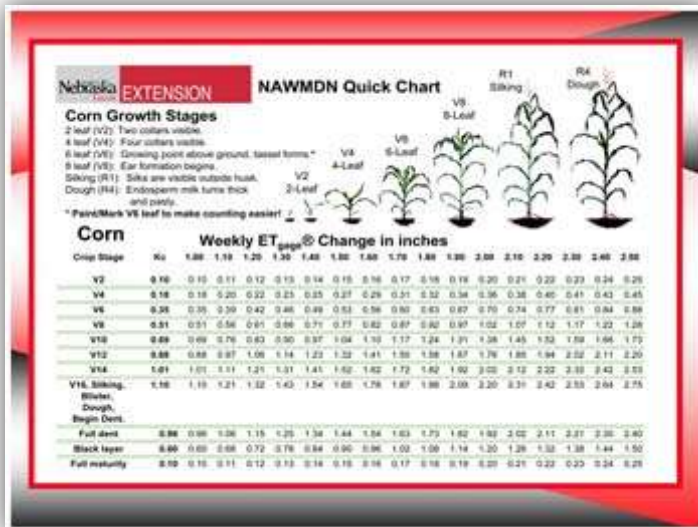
Nebraska Lincoln EXTENSION

NAWMDN Quick Chart

Corn Growth Stages
2 leaf (V2): Two collars visible.
4 leaf (V4): Four collars visible.
6 leaf (V6): Growing point above ground, tassel forms.*
8 leaf (V8): Ear formation begins.
Silking (R1): Silks are visible outside husk.
Dough (R4): Endosperm milk turns thick and pasty.
* Paint/Mark V6 leaf to make counting easier!

V2 2-Leaf
V4 4-Leaf
V6 6-Leaf
V8 8-Leaf
R1 Silking
R4 Dough

Corn

Weekly $ET_{gage}$® Change in inches

| Crop Stage | Kc | 1.00 | 1.10 | 1.20 | 1.30 | 1.40 | 1.50 | 1.60 | 1.70 | 1.80 | 1.90 | 2.00 | 2.10 | 2.20 | 2.30 | 2.40 | 2.50 |
|---|---|---|---|---|---|---|---|---|---|---|---|---|---|---|---|---|---|
| V2 | 0.10 | 0.10 | 0.11 | 0.12 | 0.13 | 0.14 | 0.15 | 0.16 | 0.17 | 0.18 | 0.19 | 0.20 | 0.21 | 0.22 | 0.23 | 0.24 | 0.25 |
| V4 | 0.18 | 0.18 | 0.20 | 0.22 | 0.23 | 0.25 | 0.27 | 0.29 | 0.31 | 0.32 | 0.34 | 0.36 | 0.38 | 0.40 | 0.41 | 0.43 | 0.45 |
| V6 | 0.35 | 0.35 | 0.39 | 0.42 | 0.46 | 0.49 | 0.53 | 0.56 | 0.60 | 0.63 | 0.67 | 0.70 | 0.74 | 0.77 | 0.81 | 0.84 | 0.88 |
| V8 | 0.51 | 0.51 | 0.56 | 0.61 | 0.66 | 0.71 | 0.77 | 0.82 | 0.87 | 0.92 | 0.97 | 1.02 | 1.07 | 1.12 | 1.17 | 1.22 | 1.28 |
| V10 | 0.69 | 0.69 | 0.76 | 0.83 | 0.90 | 0.97 | 1.04 | 1.10 | 1.17 | 1.24 | 1.31 | 1.38 | 1.45 | 1.52 | 1.59 | 1.66 | 1.73 |
| V12 | 0.88 | 0.88 | 0.97 | 1.06 | 1.14 | 1.23 | 1.32 | 1.41 | 1.50 | 1.58 | 1.67 | 1.76 | 1.85 | 1.94 | 2.02 | 2.11 | 2.20 |
| V14 | 1.01 | 1.01 | 1.11 | 1.21 | 1.31 | 1.41 | 1.52 | 1.62 | 1.72 | 1.82 | 1.92 | 2.02 | 2.12 | 2.22 | 2.32 | 2.42 | 2.53 |
| V16, Silking, Blister, Dough, Begin Dent. | 1.10 | 1.10 | 1.21 | 1.32 | 1.43 | 1.54 | 1.65 | 1.76 | 1.87 | 1.98 | 2.09 | 2.20 | 2.31 | 2.42 | 2.53 | 2.64 | 2.75 |
| Full dent | 0.96 | 0.96 | 1.06 | 1.15 | 1.25 | 1.34 | 1.44 | 1.54 | 1.63 | 1.73 | 1.82 | 1.92 | 2.02 | 2.11 | 2.21 | 2.30 | 2.40 |
| Black layer | 0.60 | 0.60 | 0.66 | 0.72 | 0.78 | 0.84 | 0.90 | 0.96 | 1.02 | 1.08 | 1.14 | 1.20 | 1.26 | 1.32 | 1.38 | 1.44 | 1.50 |
| Full maturity | 0.10 | 0.10 | 0.11 | 0.12 | 0.13 | 0.14 | 0.15 | 0.16 | 0.17 | 0.18 | 0.19 | 0.20 | 0.21 | 0.22 | 0.23 | 0.24 | 0.25 |